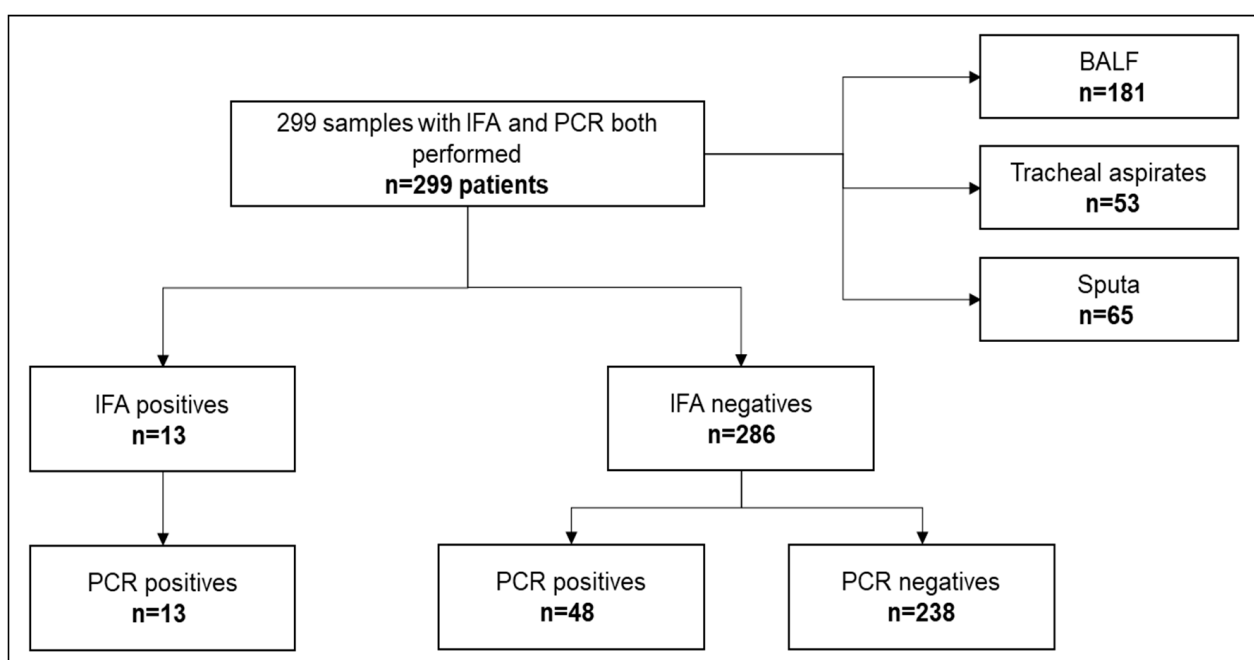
299 samples with IFA and PCR both performed
n=299 patients

BALF
n=181

Tracheal aspirates
n=53

Sputa
n=65

IFA positives
n=13

IFA negatives
n=286

PCR positives
n=13

PCR positives
n=48

PCR negatives
n=238